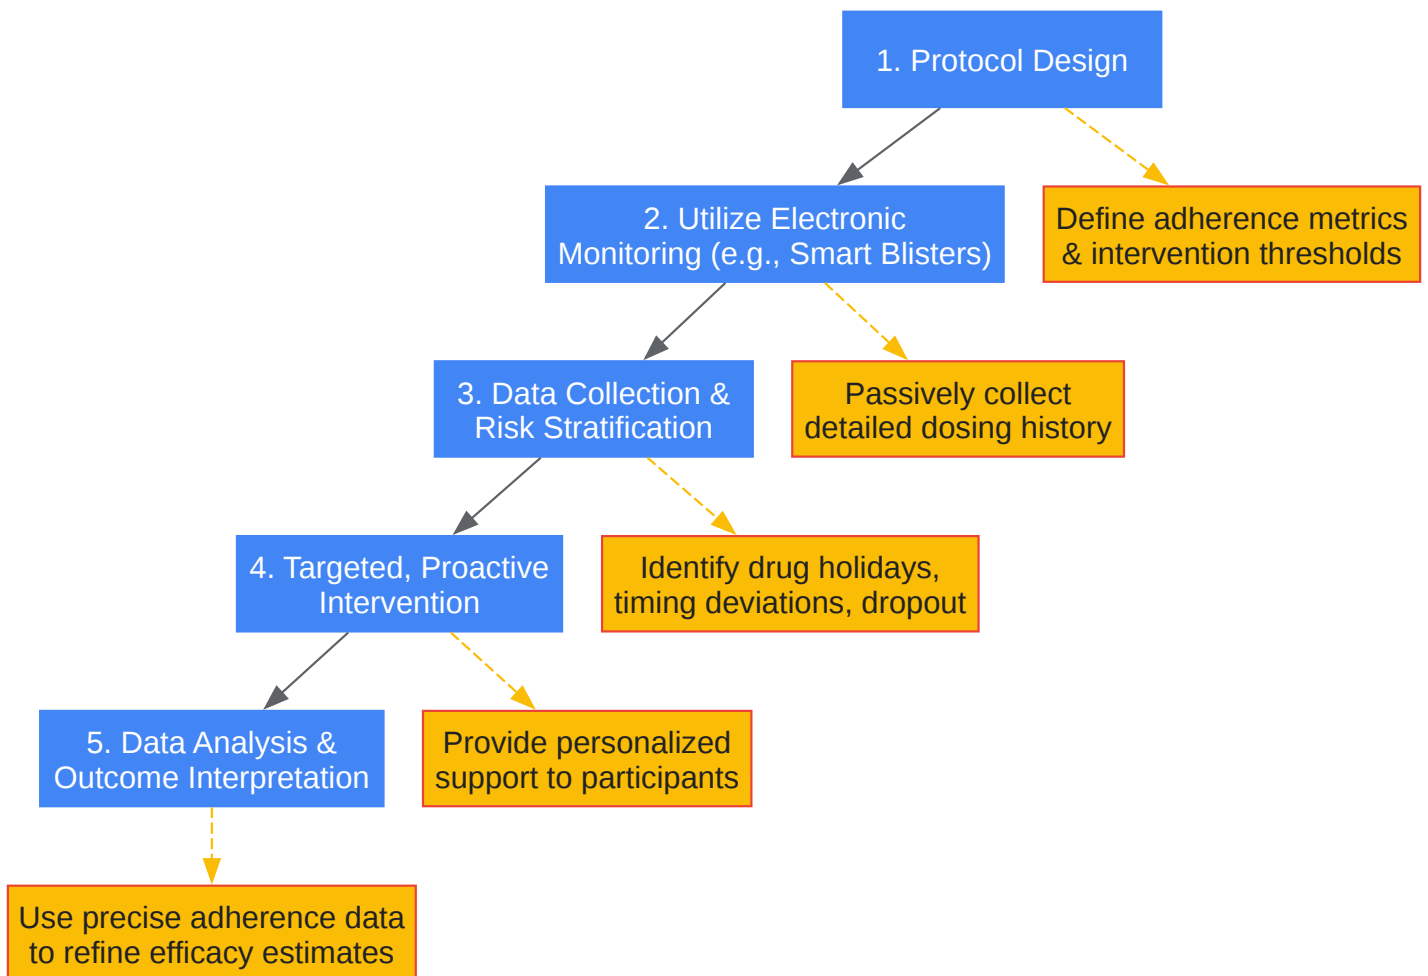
1. Protocol Design

2. Utilize Electronic Monitoring (e.g., Smart Blisters)

Define adherence metrics & intervention thresholds

3. Data Collection & Risk Stratification

Passively collect detailed dosing history

4. Targeted, Proactive Intervention

Identify drug holidays, timing deviations, dropout

5. Data Analysis & Outcome Interpretation

Provide personalized support to participants

Use precise adherence data to refine efficacy estimates